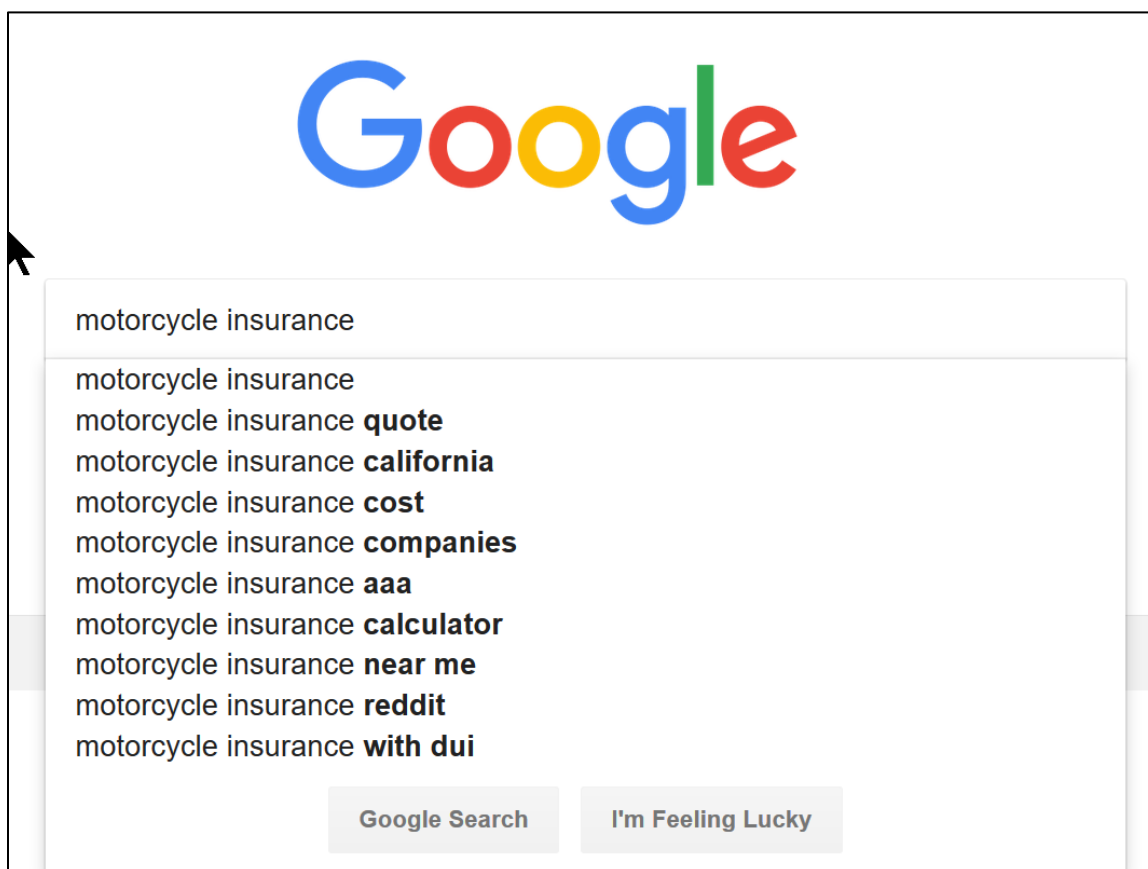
Google

motorcycle insurance

motorcycle insurance
motorcycle insurance **quote**
motorcycle insurance **california**
motorcycle insurance **cost**
motorcycle insurance **companies**
motorcycle insurance **aaa**
motorcycle insurance **calculator**
motorcycle insurance **near me**
motorcycle insurance **reddit**
motorcycle insurance **with dui**

Google Search | I'm Feeling Lucky